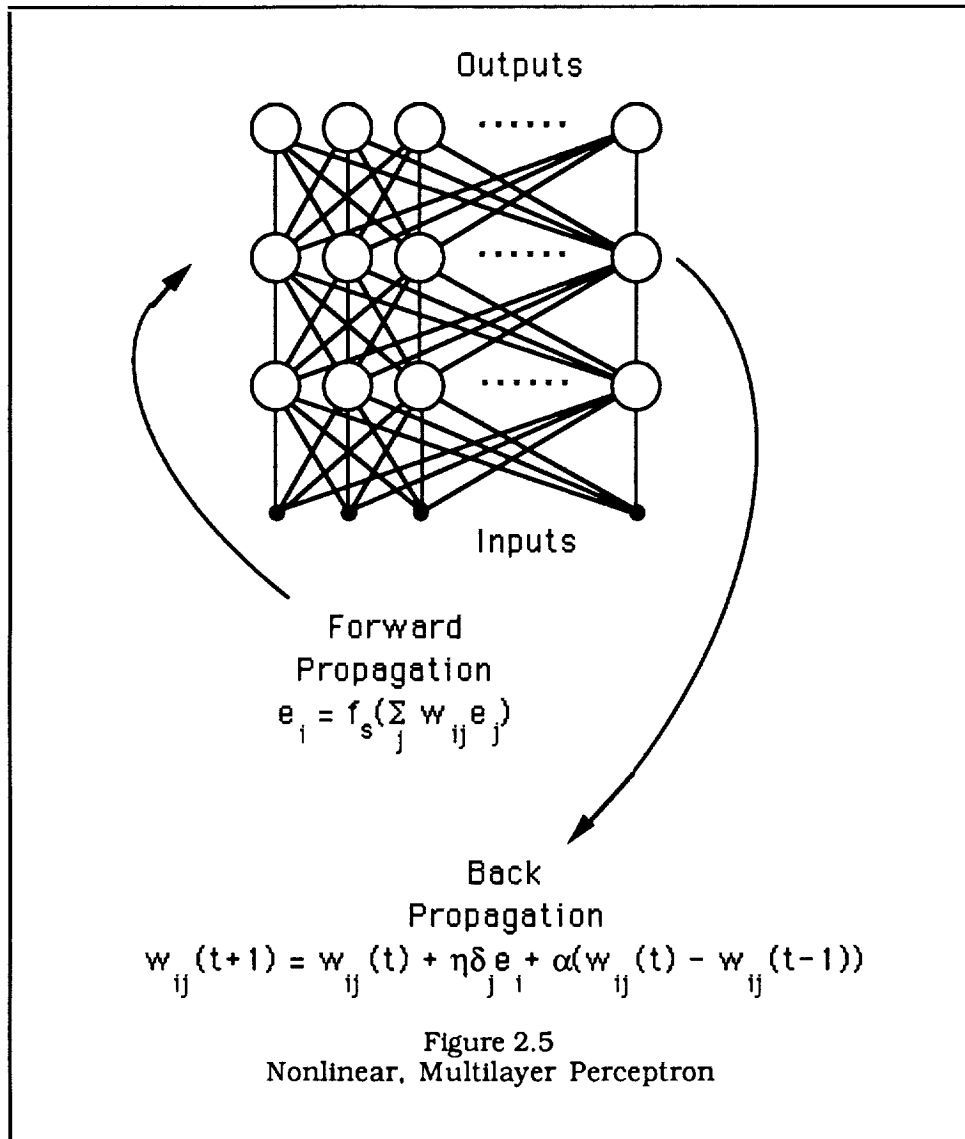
Outputs

......

......

......

Inputs

Forward Propagation
$e_i = f_s(\sum_j w_{ij} e_j)$

Back Propagation
$w_{ij}(t+1) = w_{ij}(t) + \eta \delta_j e_i + \alpha(w_{ij}(t) - w_{ij}(t-1))$

Figure 2.5
Nonlinear, Multilayer Perceptron